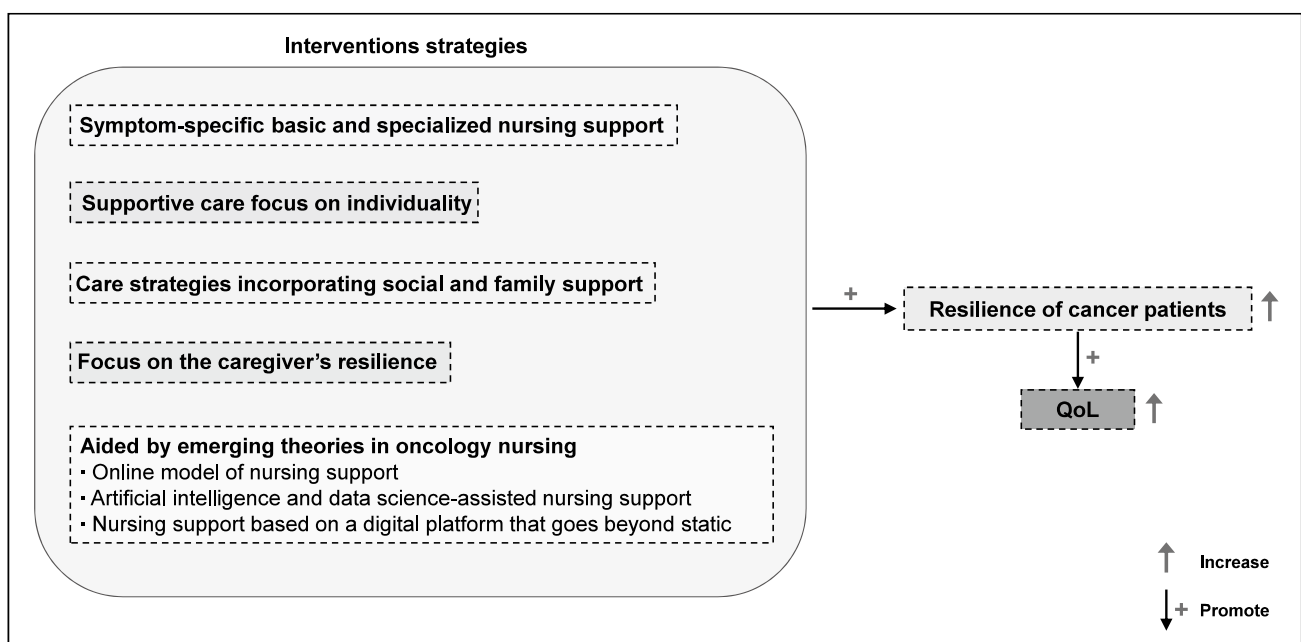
Interventions strategies

Symptom-specific basic and specialized nursing support

Supportive care focus on individuality

Care strategies incorporating social and family support

Focus on the caregiver's resilience

Aided by emerging theories in oncology nursing
▪ Online model of nursing support
▪ Artificial intelligence and data science-assisted nursing support
▪ Nursing support based on a digital platform that goes beyond static

+

Resilience of cancer patients

+

QoL

Increase

+ Promote